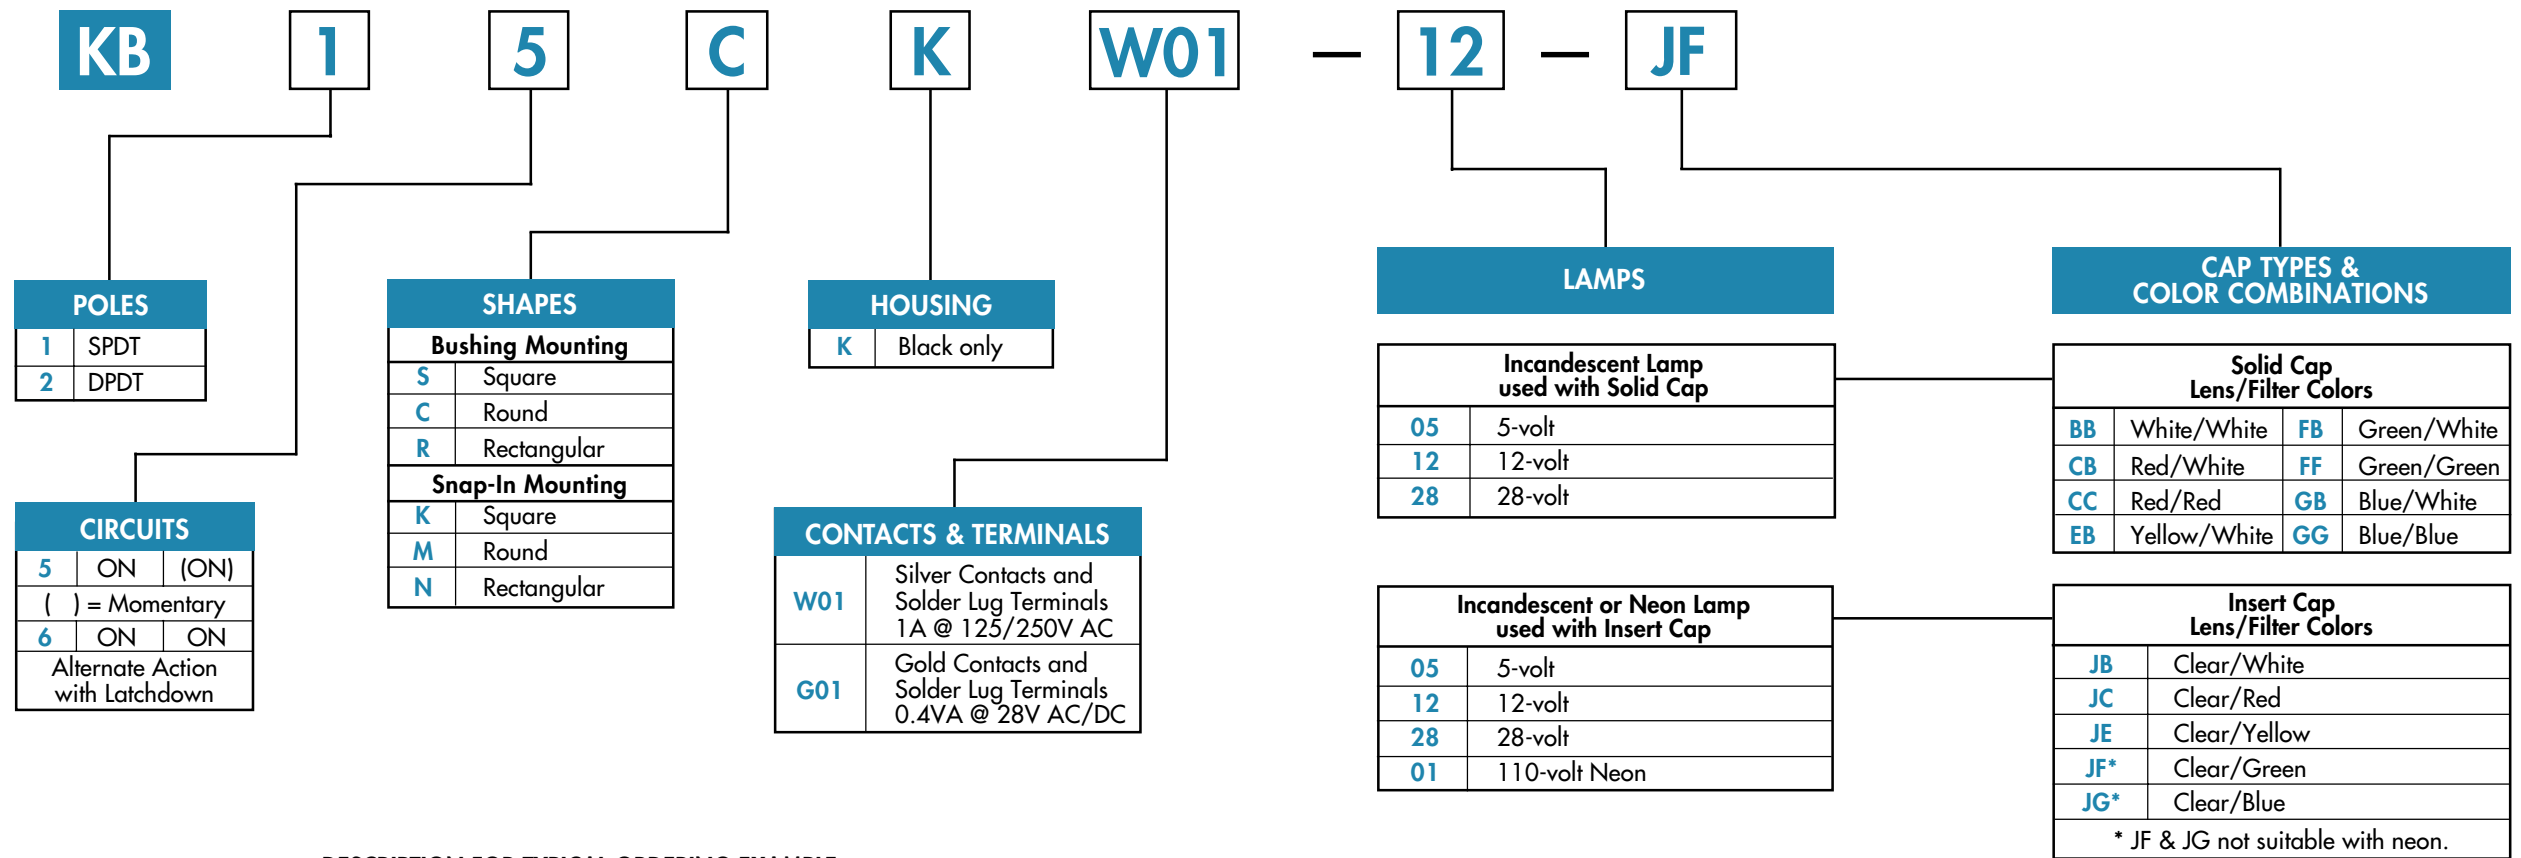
KB 1 5 C K W01 – 12 – JF

POLES

| 1 | SPDT |
|---|---|
| 2 | DPDT |

CIRCUITS

| 5 | ON | (ON) |
|---|---|---|
| ( ) = Momentary | | |
| 6 | ON | ON |
| Alternate Action with Latchdown | | |

SHAPES

Bushing Mounting

| S | Square |
|---|---|
| C | Round |
| R | Rectangular |

Snap-In Mounting

| K | Square |
|---|---|
| M | Round |
| N | Rectangular |

HOUSING

| K | Black only |
|---|---|

CONTACTS & TERMINALS

| W01 | Silver Contacts and Solder Lug Terminals 1A @ 125/250V AC |
|---|---|
| G01 | Gold Contacts and Solder Lug Terminals 0.4VA @ 28V AC/DC |

LAMPS

Incandescent Lamp used with Solid Cap

| 05 | 5-volt |
|---|---|
| 12 | 12-volt |
| 28 | 28-volt |

Incandescent or Neon Lamp used with Insert Cap

| 05 | 5-volt |
|---|---|
| 12 | 12-volt |
| 28 | 28-volt |
| 01 | 110-volt Neon |

CAP TYPES & COLOR COMBINATIONS

Solid Cap Lens/Filter Colors

| BB | White/White | FB | Green/White |
|---|---|---|---|
| CB | Red/White | FF | Green/Green |
| CC | Red/Red | GB | Blue/White |
| EB | Yellow/White | GG | Blue/Blue |

Insert Cap Lens/Filter Colors

| JB | Clear/White |
|---|---|
| JC | Clear/Red |
| JE | Clear/Yellow |
| JF* | Clear/Green |
| JG* | Clear/Blue |

* JF & JG not suitable with neon.

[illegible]